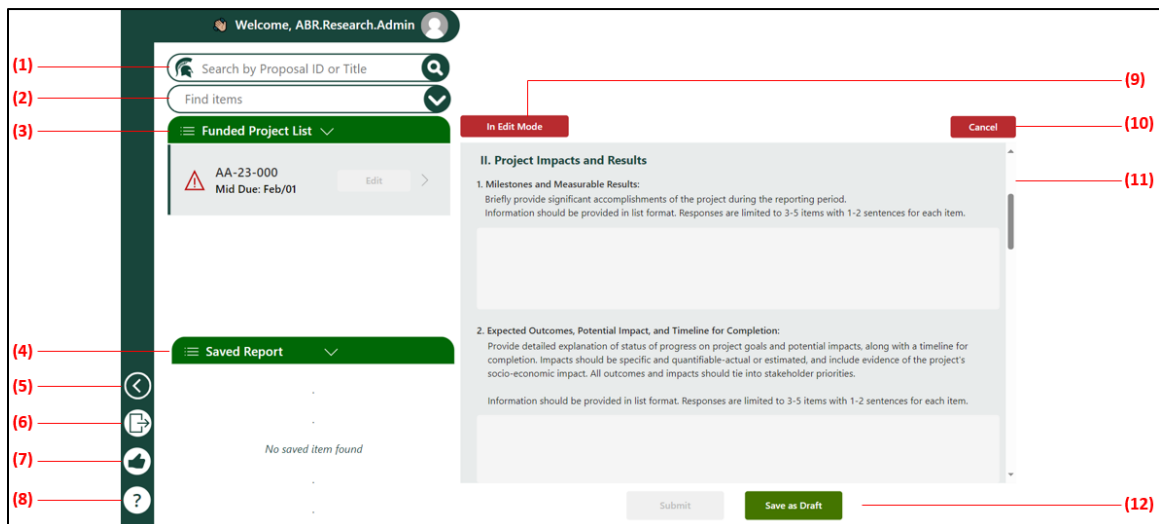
Welcome, ABR.Research.Admin

(1) Search by Proposal ID or Title

(2) Find items

(3) Funded Project List

AA-23-000
Mid Due: Feb/01
Edit

(4) Saved Report

No saved item found

(5)
(6)
(7)
(8)

(9) In Edit Mode

(10) Cancel

(11)

II. Project Impacts and Results

1. Milestones and Measurable Results:
Briefly provide significant accomplishments of the project during the reporting period.
Information should be provided in list format. Responses are limited to 3-5 items with 1-2 sentences for each item.

2. Expected Outcomes, Potential Impact, and Timeline for Completion:
Provide detailed explanation of status of progress on project goals and potential impacts, along with a timeline for completion. Impacts should be specific and quantifiable-actual or estimated, and include evidence of the project's socio-economic impact. All outcomes and impacts should tie into stakeholder priorities.

Information should be provided in list format. Responses are limited to 3-5 items with 1-2 sentences for each item.

Submit
Save as Draft
(12)